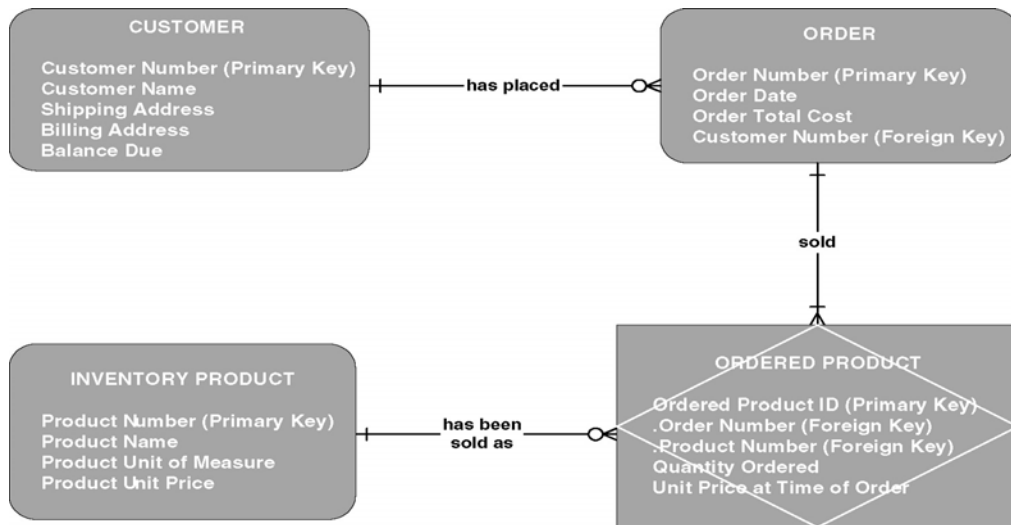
CUSTOMER

Customer Number (Primary Key)
Customer Name
Shipping Address
Billing Address
Balance Due

has placed

ORDER

Order Number (Primary Key)
Order Date
Order Total Cost
Customer Number (Foreign Key)

sold

INVENTORY PRODUCT

Product Number (Primary Key)
Product Name
Product Unit of Measure
Product Unit Price

has been sold as

ORDERED PRODUCT

Ordered Product ID (Primary Key)
.Order Number (Foreign Key)
.Product Number (Foreign Key)
Quantity Ordered
Unit Price at Time of Order